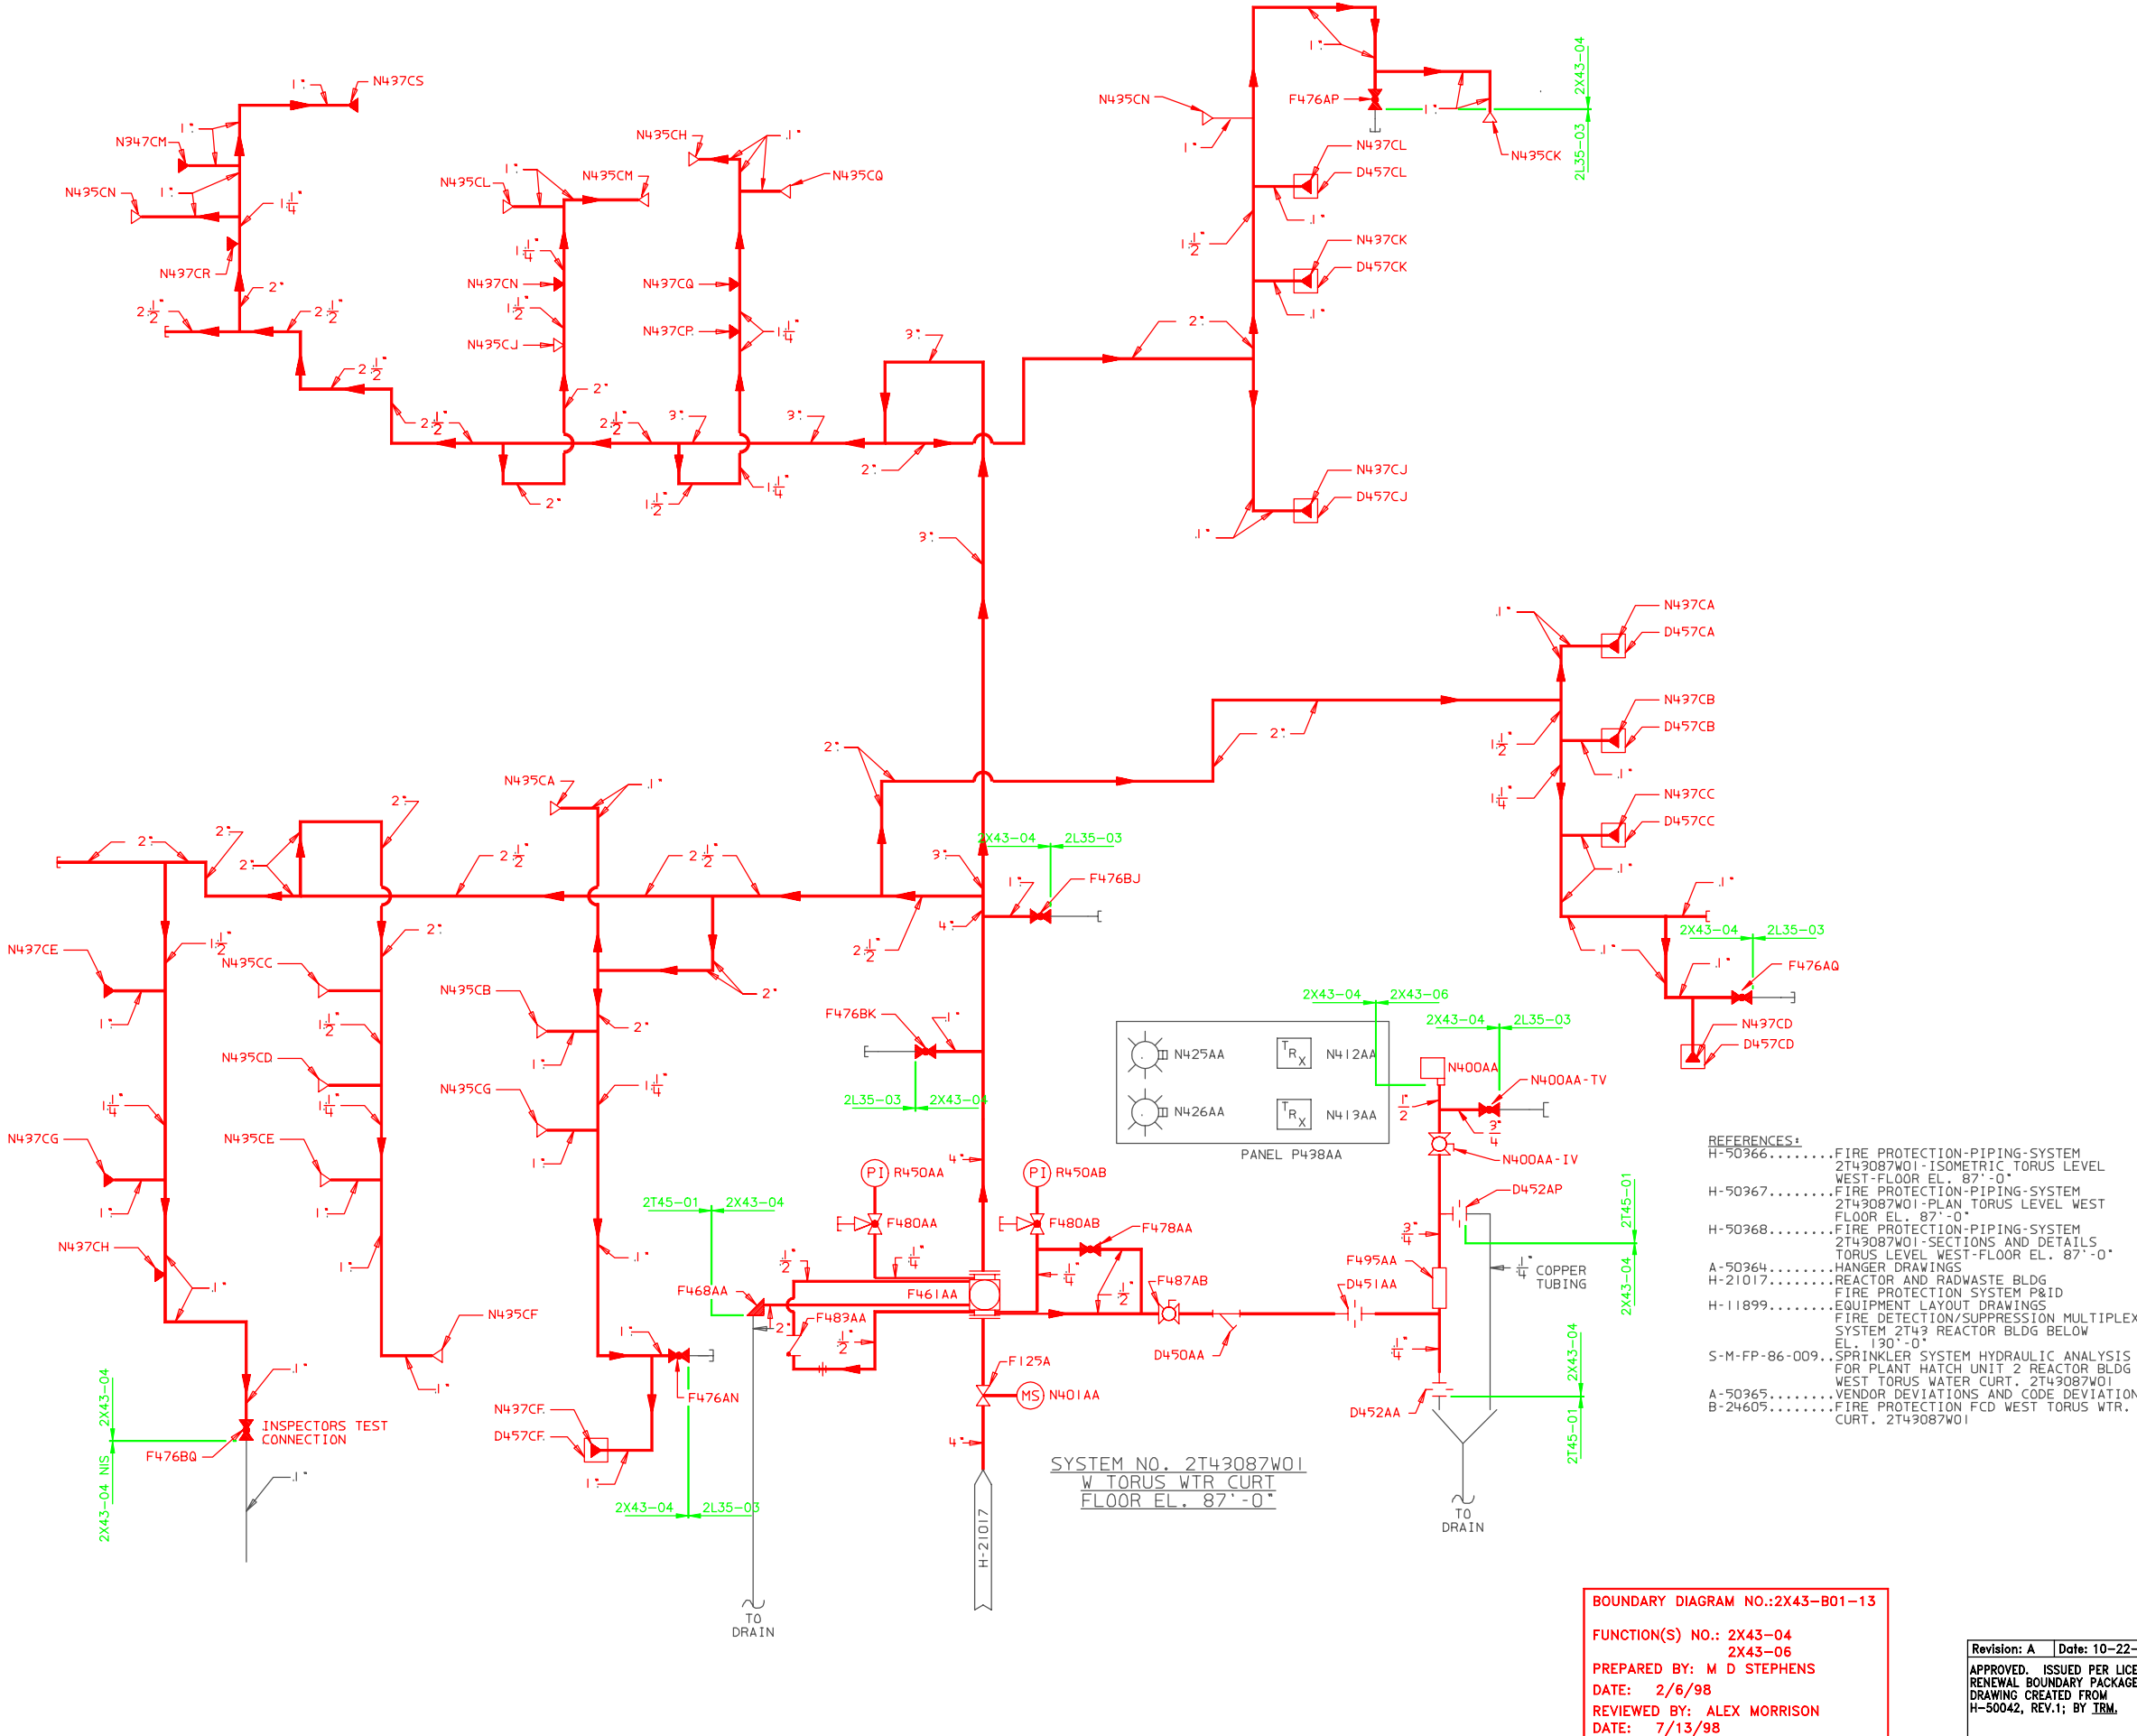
N437CS
N347CM
N435CN
N437CR
N435CL
N435CM
N435CH
N435CQ
N437CN
N435CJ
N437CQ
N437CP
N435CN
F476AP
N437CL
D457CL
N437CK
D457CK
N435CK
N437CJ
D457CJ
2X43-04
2L35-03
N437CA
D457CA
N437CB
D457CB
N437CC
D457CC
2X43-04
2L35-03
F476AQ
N437CD
D457CD
N435CA
2X43-04
2L35-03
F476BJ
N437CE
N435CC
N435CB
F476BK
2L35-03
2X43-04
N435CD
N435CG
N437CG
N435CE
N437CH
N435CF
2X43-04
2X43-04 NIS
INSPECTORS TEST CONNECTION
F476BQ
N437CF
D457CF
F476AN
2X43-04
2L35-03
TO DRAIN
2T45-01
2X43-04
F468AA
F480AA
R450AA
F461AA
F483AA
R450AB
F480AB
F478AA
F487AB
F125A
MS N401AA
D450AA
H-21017
SYSTEM NO. 2T43087W01
W TORUS WTR CURT
FLOOR EL. 87'-0"
N425AA
N412AA
N426AA
N413AA
PANEL P438AA
2X43-04
2X43-06
2X43-04
2L35-03
N400AA
N400AA-TV
N400AA-IV
D452AP
F495AA
D451AA
COPPER TUBING
2T45-01
2X43-04
2X43-04
2T45-01
D452AA
TO DRAIN
REFERENCES:
H-50366........FIRE PROTECTION-PIPING-SYSTEM 2T43087W01-ISOMETRIC TORUS LEVEL WEST-FLOOR EL. 87'-0"
H-50367........FIRE PROTECTION-PIPING-SYSTEM 2T43087W01-PLAN TORUS LEVEL WEST FLOOR EL. 87'-0"
H-50368........FIRE PROTECTION-PIPING-SYSTEM 2T43087W01-SECTIONS AND DETAILS TORUS LEVEL WEST-FLOOR EL. 87'-0"
A-50364........HANGER DRAWINGS
H-21017........REACTOR AND RADWASTE BLDG FIRE PROTECTION SYSTEM P&ID
H-11899........EQUIPMENT LAYOUT DRAWINGS FIRE DETECTION/SUPPRESSION MULTIPLEX SYSTEM 2T43 REACTOR BLDG BELOW EL. 130'-0"
S-M-FP-86-009..SPRINKLER SYSTEM HYDRAULIC ANALYSIS FOR PLANT HATCH UNIT 2 REACTOR BLDG WEST TORUS WATER CURT. 2T43087W01
A-50365........VENDOR DEVIATIONS AND CODE DEVIATION
B-24605........FIRE PROTECTION FCD WEST TORUS WTR. CURT. 2T43087W01
BOUNDARY DIAGRAM NO.:2X43-B01-13
FUNCTION(S) NO.: 2X43-04
2X43-06
PREPARED BY: M D STEPHENS
DATE: 2/6/98
REVIEWED BY: ALEX MORRISON
DATE: 7/13/98
Revision: A | Date: 10-22-
APPROVED. ISSUED PER LICE RENEWAL BOUNDARY PACKAGE DRAWING CREATED FROM H-50042, REV.1; BY TRM.